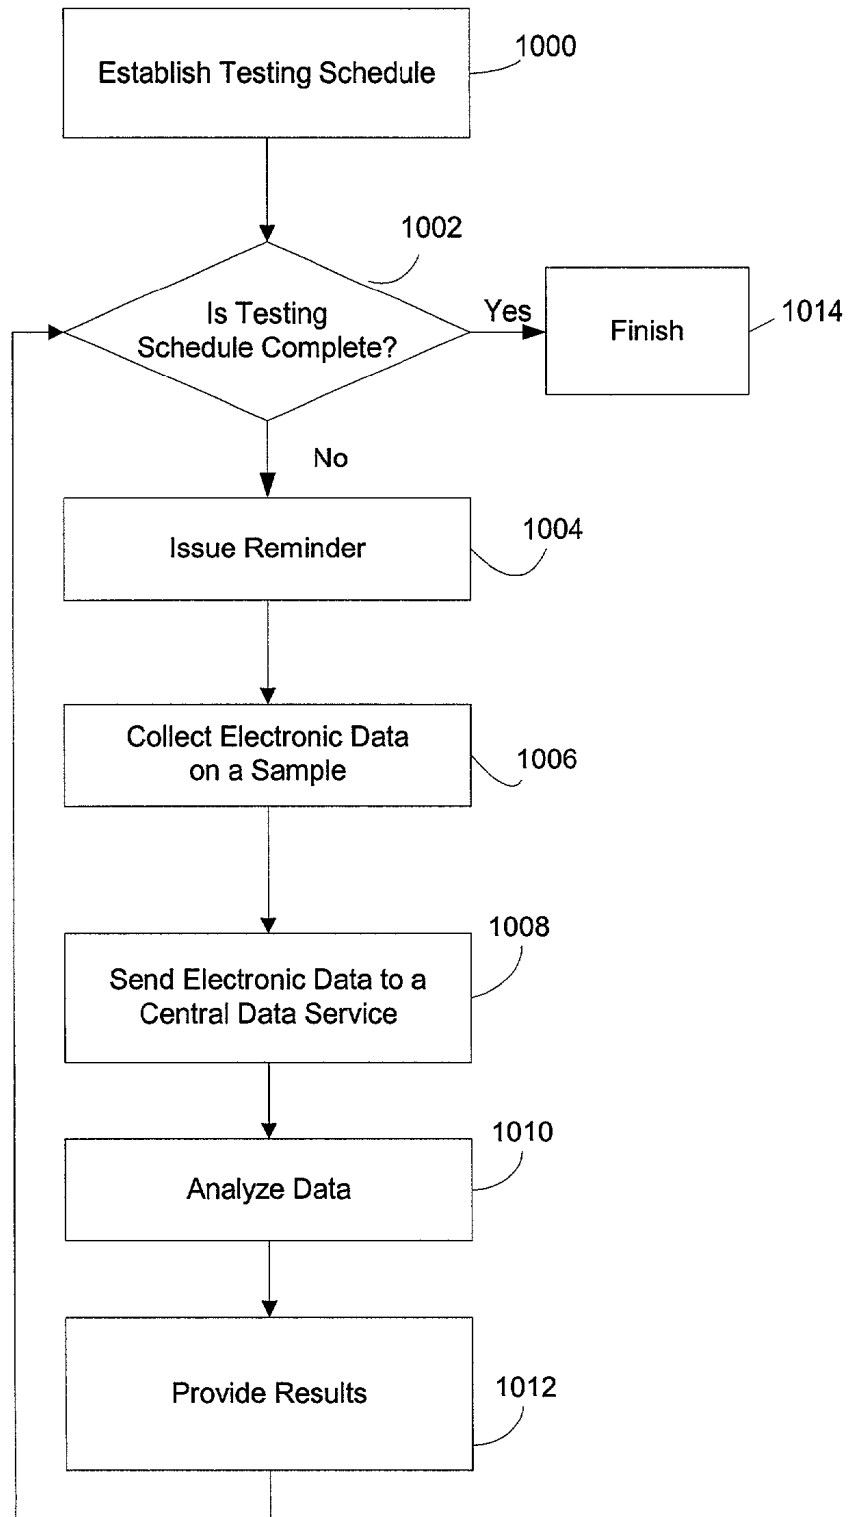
Establish Testing Schedule
1000

1002
Is Testing Schedule Complete?
Yes
Finish
1014

No

Issue Reminder
1004

Collect Electronic Data on a Sample
1006

1008
Send Electronic Data to a Central Data Service

1010
Analyze Data

Provide Results
1012